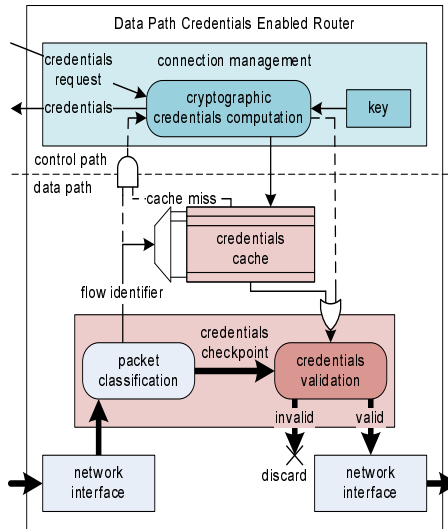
Data Path Credentials Enabled Router

credentials request

connection management

credentials

cryptographic credentials computation

key

control path

data path

cache miss

credentials cache

flow identifier

credentials checkpoint

packet classification

credentials validation

invalid

valid

discard

network interface

network interface